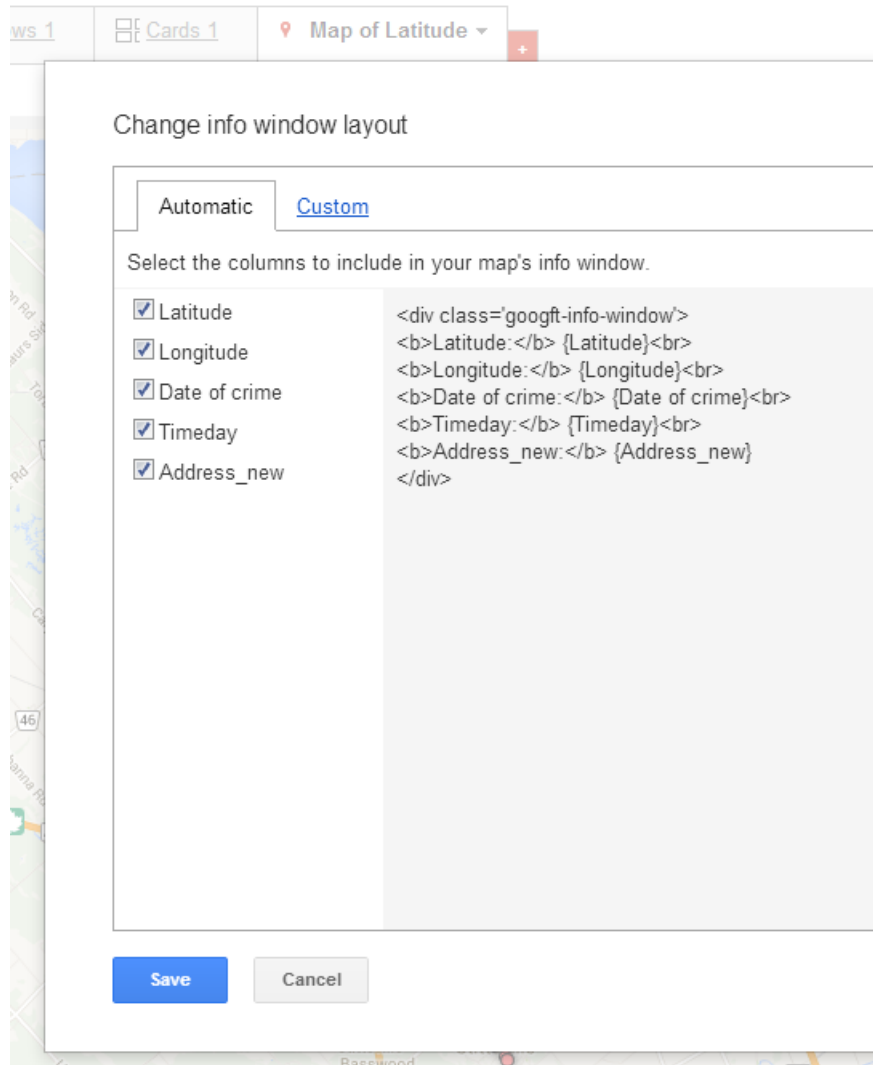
ws 1 Cards 1 Map of Latitude

+

Change info window layout

Automatic Custom

Select the columns to include in your map's info window.

Latitude
Longitude
Date of crime
Timeday
Address_new

<div class='googft-info-window'>
<b>Latitude:</b> {Latitude}<br>
<b>Longitude:</b> {Longitude}<br>
<b>Date of crime:</b> {Date of crime}<br>
<b>Timeday:</b> {Timeday}<br>
<b>Address_new:</b> {Address_new}
</div>

Save Cancel

46

Basswood